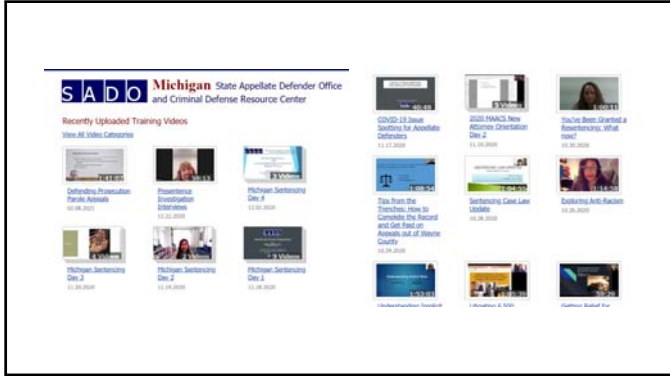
SADO Michigan State Appellate Defender Office and Criminal Defense Resource Center

Recently Uploaded Training Videos

View All Video Categories

Defending Prosecution Parole Appeals
10.06.2021

Presentence Investigation Interviews
12.22.2020

Michigan Sentencing Day 4
12.02.2020

Michigan Sentencing Day 3
11.20.2020

Michigan Sentencing Day 2
11.19.2020

Michigan Sentencing Day 1
11.18.2020

COVID-19 Issue Spotting for Appellate Defenders
11.17.2020

2020 MAACS New Attorney Orientation Day 2
11.05.2020

You've Been Granted a Resentencing: What now?
10.30.2020

Tips from the Trenches: How to Complete the Record and Get Paid on Appeals out of Wayne County
10.29.2020

Sentencing Case Law Update
10.28.2020

Exploring Anti-Racism
10.26.2020

Understanding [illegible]

Litigating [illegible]

Getting Relief for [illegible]